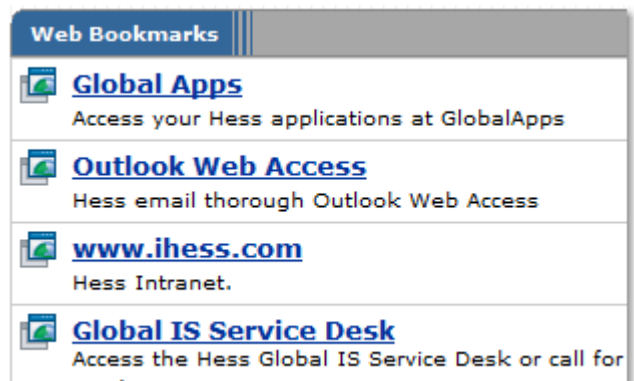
Web Bookmarks

Global Apps
Access your Hess applications at GlobalApps

Outlook Web Access
Hess email thorough Outlook Web Access

www.ihess.com
Hess Intranet.

Global IS Service Desk
Access the Hess Global IS Service Desk or call for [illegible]